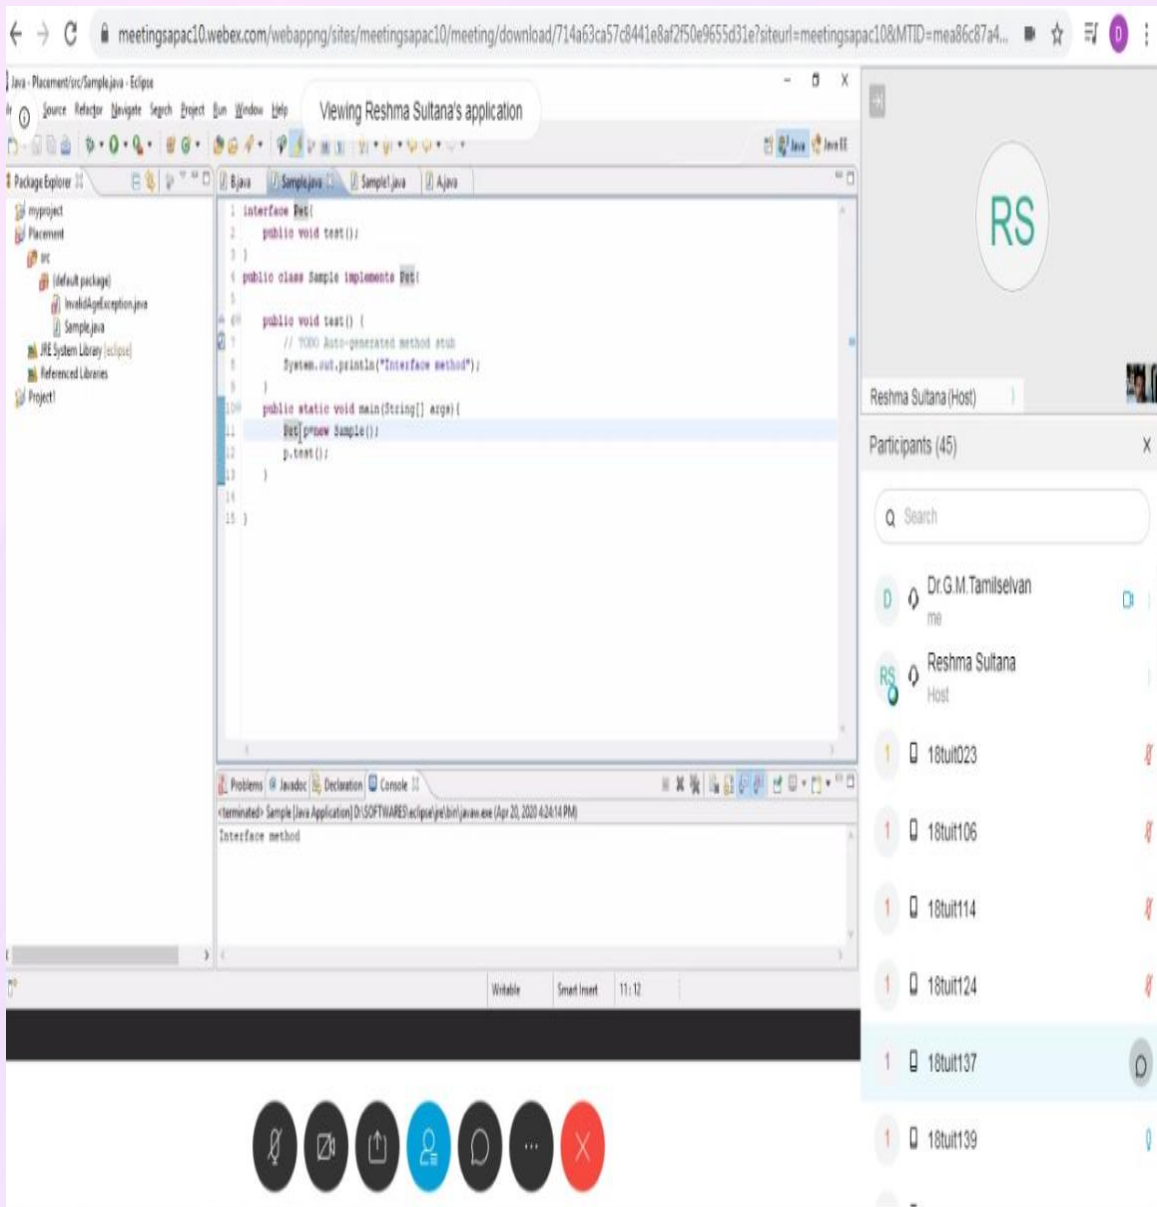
meetingsapac10.webex.com/webappng/sites/meetingsapac10/meeting/download/714a63ca57c8441e8af2f50e9655d31e?siteurl=meetingsapac10&MTID=mea86c87a4...

Java - Placement/src/Sample.java - Eclipse

Source Refactor Navigate Search Project Run Window Help

Viewing Reshma Sultana's application

Java Java EE

Package Explorer

B.java Sample.java Sample1.java A.java

myproject
Placement
src
(default package)
InvalidAgeException.java
Sample.java
JRE System Library [eclipse]
Referenced Libraries
Project1

1 interface Pet{
2 public void test();
3 }
4 public class Sample implements Pet{
5
6 public void test() {
7 // TODO Auto-generated method stub
8 System.out.println("Interface method");
9 }
10 public static void main(String[] args){
11 Pet p=new Sample();
12 p.test();
13 }
14
15 }

Problems Javadoc Declaration Console

<terminated> Sample [Java Application] D:\SOFTWARES\eclipse\jre\bin\javaw.exe (Apr 20, 2020 4:24:14 PM)
Interface method

Writable Smart Insert 11 : 12

RS

Reshma Sultana (Host)

Participants (45)

Search

Dr.G.M.Tamilselvan
me

Reshma Sultana
Host

18tuit023

18tuit106

18tuit114

18tuit124

18tuit137

18tuit139